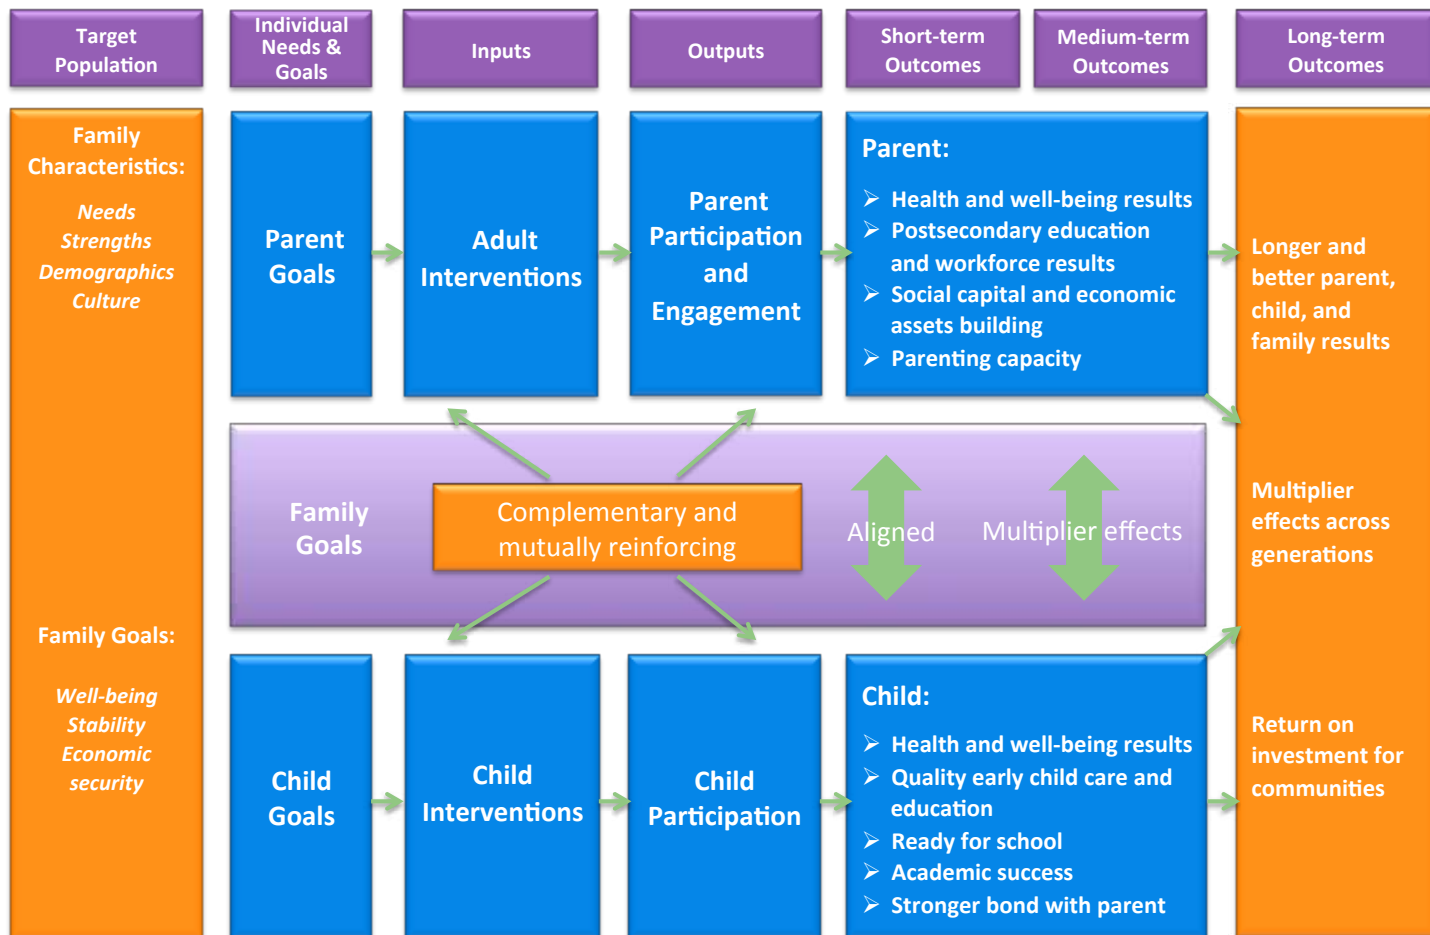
Target Population

Individual Needs & Goals

Inputs

Outputs

Short-term Outcomes

Medium-term Outcomes

Long-term Outcomes

Family Characteristics:

*Needs*
*Strengths*
*Demographics*
*Culture*

Family Goals:

*Well-being*
*Stability*
*Economic security*

Parent Goals

Adult Interventions

Parent Participation and Engagement

Parent:

➢ Health and well-being results
➢ Postsecondary education and workforce results
➢ Social capital and economic assets building
➢ Parenting capacity

Family Goals

Complementary and mutually reinforcing

Aligned

Multiplier effects

Child Goals

Child Interventions

Child Participation

Child:

➢ Health and well-being results
➢ Quality early child care and education
➢ Ready for school
➢ Academic success
➢ Stronger bond with parent

Longer and better parent, child, and family results

Multiplier effects across generations

Return on investment for communities